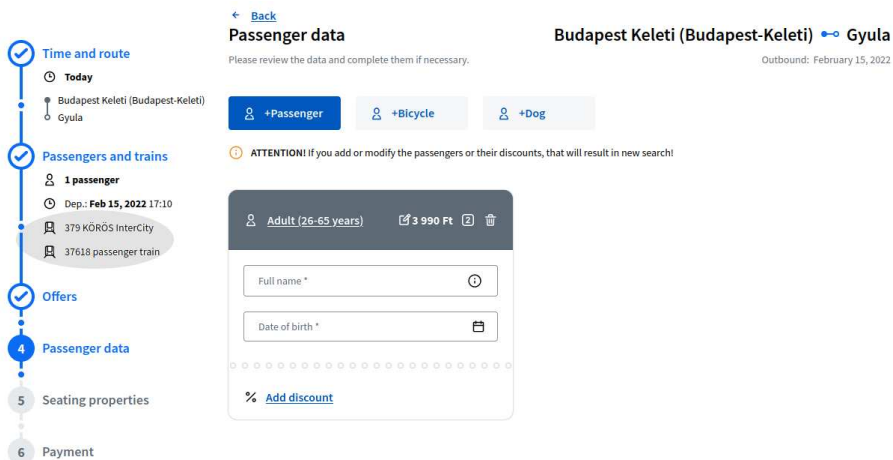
Time and route
Today
Budapest Keleti (Budapest-Keleti)
Gyula

Passengers and trains
1 passenger
Dep.: Feb 15, 2022 17:10
379 KÖRÖS InterCity
37618 passenger train

Offers

4 Passenger data

5 Seating properties

6 Payment

← Back
Passenger data
Please review the data and complete them if necessary.

Budapest Keleti (Budapest-Keleti) Gyula
Outbound: February 15, 2022

+Passenger
+Bicycle
+Dog

ATTENTION! If you add or modify the passengers or their discounts, that will result in new search!

Adult (26-65 years) 3 990 Ft 2

Full name *

Date of birth *

% Add discount